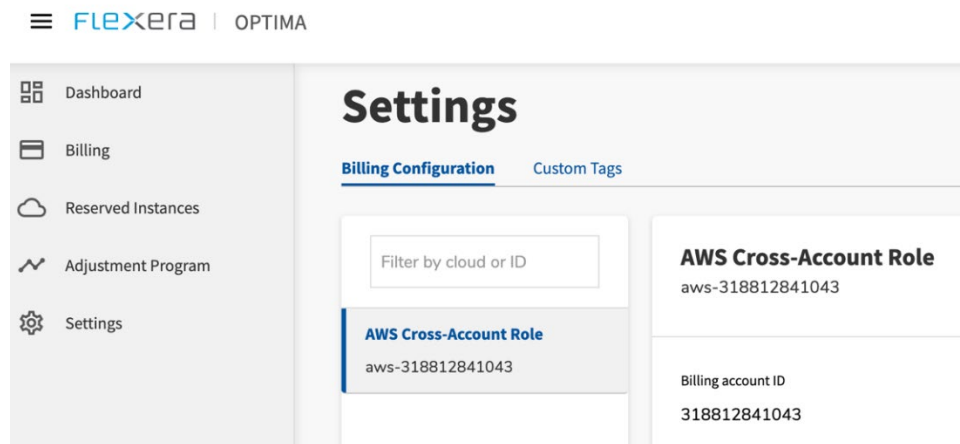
FLEXERA | OPTIMA

Dashboard

Billing

Reserved Instances

Adjustment Program

Settings

Settings

Billing Configuration

Custom Tags

Filter by cloud or ID

AWS Cross-Account Role
aws-318812841043

AWS Cross-Account Role
aws-318812841043

Billing account ID
318812841043